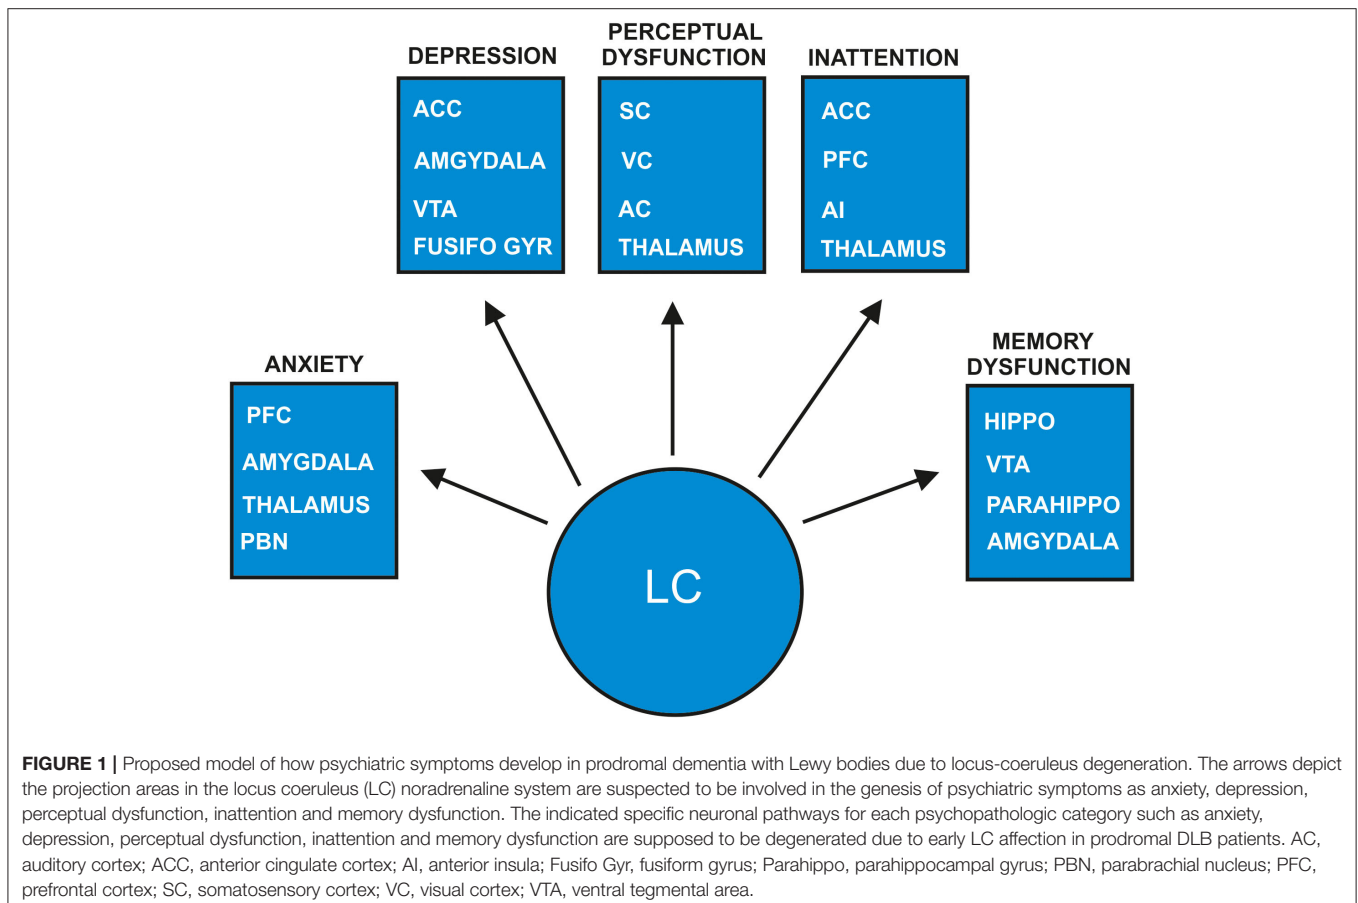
DEPRESSION
ACC
AMGYDALA
VTA
FUSIFO GYR

PERCEPTUAL DYSFUNCTION
SC
VC
AC
THALAMUS

INATTENTION
ACC
PFC
AI
THALAMUS

ANXIETY
PFC
AMYGDALA
THALAMUS
PBN

MEMORY DYSFUNCTION
HIPPO
VTA
PARAHIPPO
AMGYDALA

LC

FIGURE 1 | Proposed model of how psychiatric symptoms develop in prodromal dementia with Lewy bodies due to locus-coeruleus degeneration. The arrows depict the projection areas in the locus coeruleus (LC) noradrenaline system are suspected to be involved in the genesis of psychiatric symptoms as anxiety, depression, perceptual dysfunction, inattention and memory dysfunction. The indicated specific neuronal pathways for each psychopathologic category such as anxiety, depression, perceptual dysfunction, inattention and memory dysfunction are supposed to be degenerated due to early LC affection in prodromal DLB patients. AC, auditory cortex; ACC, anterior cingulate cortex; AI, anterior insula; Fusifo Gyr, fusiform gyrus; Parahippo, parahippocampal gyrus; PBN, parabrachial nucleus; PFC, prefrontal cortex; SC, somatosensory cortex; VC, visual cortex; VTA, ventral tegmental area.